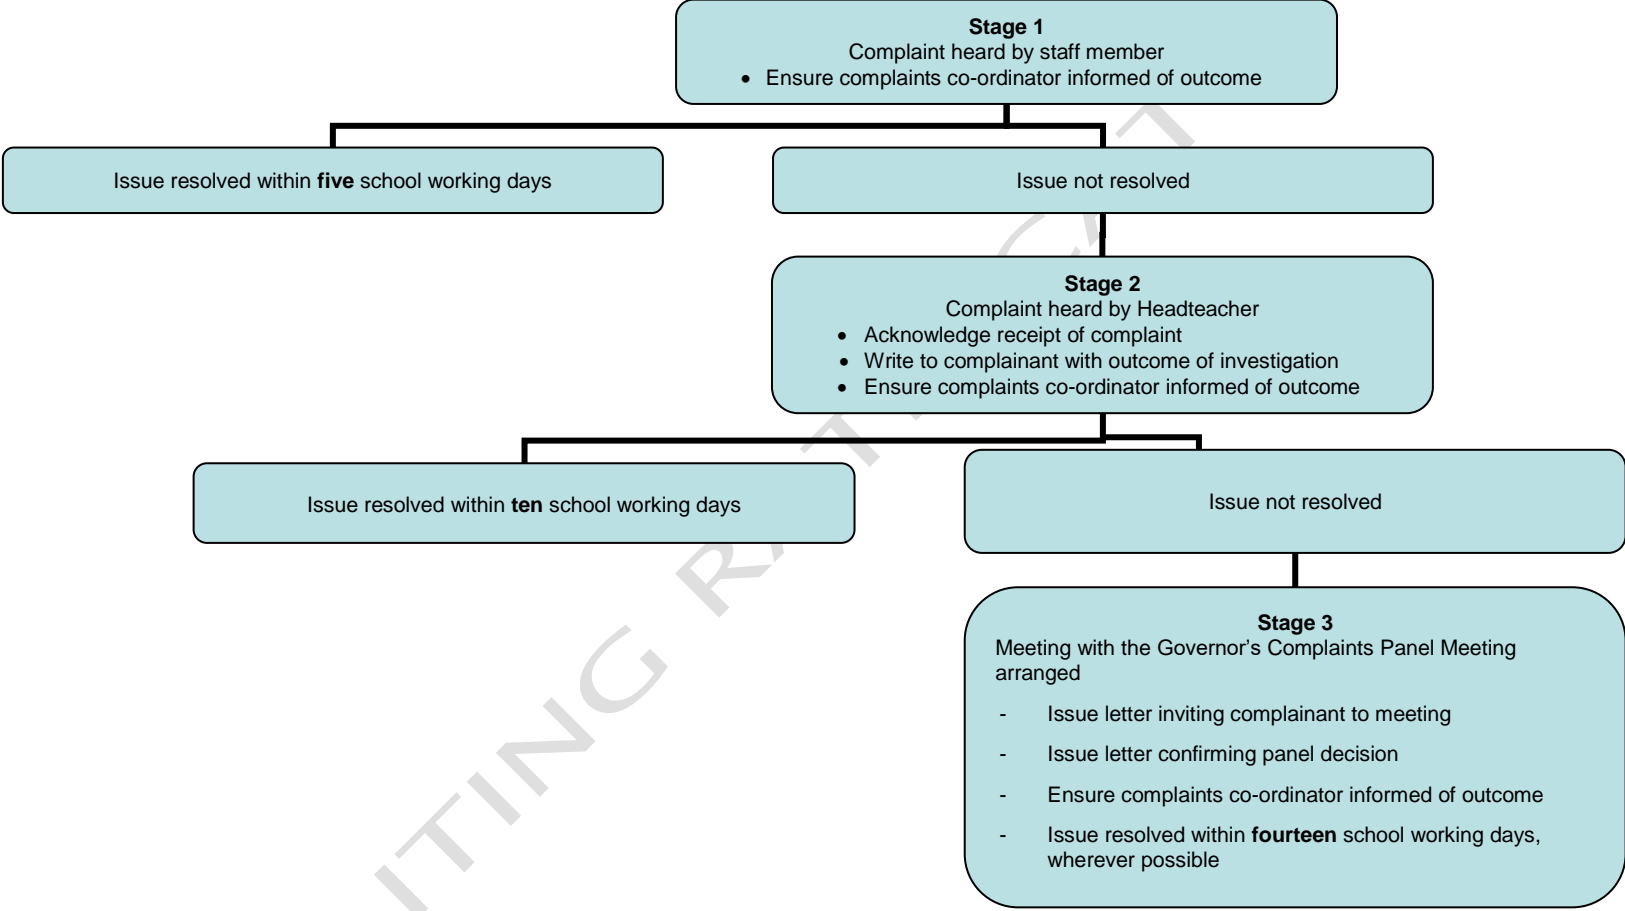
**Stage 1**
Complaint heard by staff member
• Ensure complaints co-ordinator informed of outcome

Issue resolved within **five** school working days

Issue not resolved

**Stage 2**
Complaint heard by Headteacher
• Acknowledge receipt of complaint
• Write to complainant with outcome of investigation
• Ensure complaints co-ordinator informed of outcome

Issue resolved within **ten** school working days

Issue not resolved

**Stage 3**
Meeting with the Governor's Complaints Panel Meeting arranged
- Issue letter inviting complainant to meeting
- Issue letter confirming panel decision
- Ensure complaints co-ordinator informed of outcome
- Issue resolved within **fourteen** school working days, wherever possible

ITING RATIFICAT